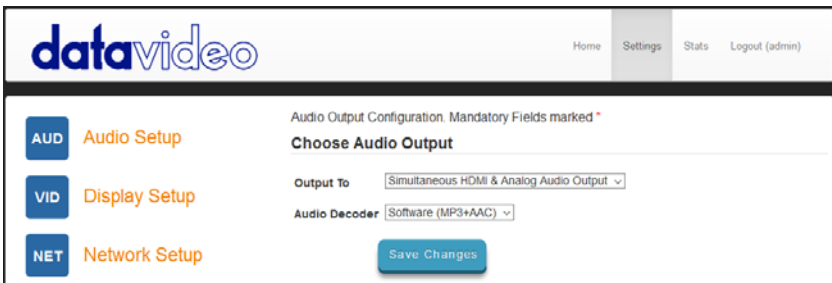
datavideo

Home Settings Stats Logout (admin)

AUD Audio Setup

VID Display Setup

NET Network Setup

Audio Output Configuration. Mandatory Fields marked *

Choose Audio Output

Output To Simultaneous HDMI & Analog Audio Output

Audio Decoder Software (MP3+AAC)

Save Changes